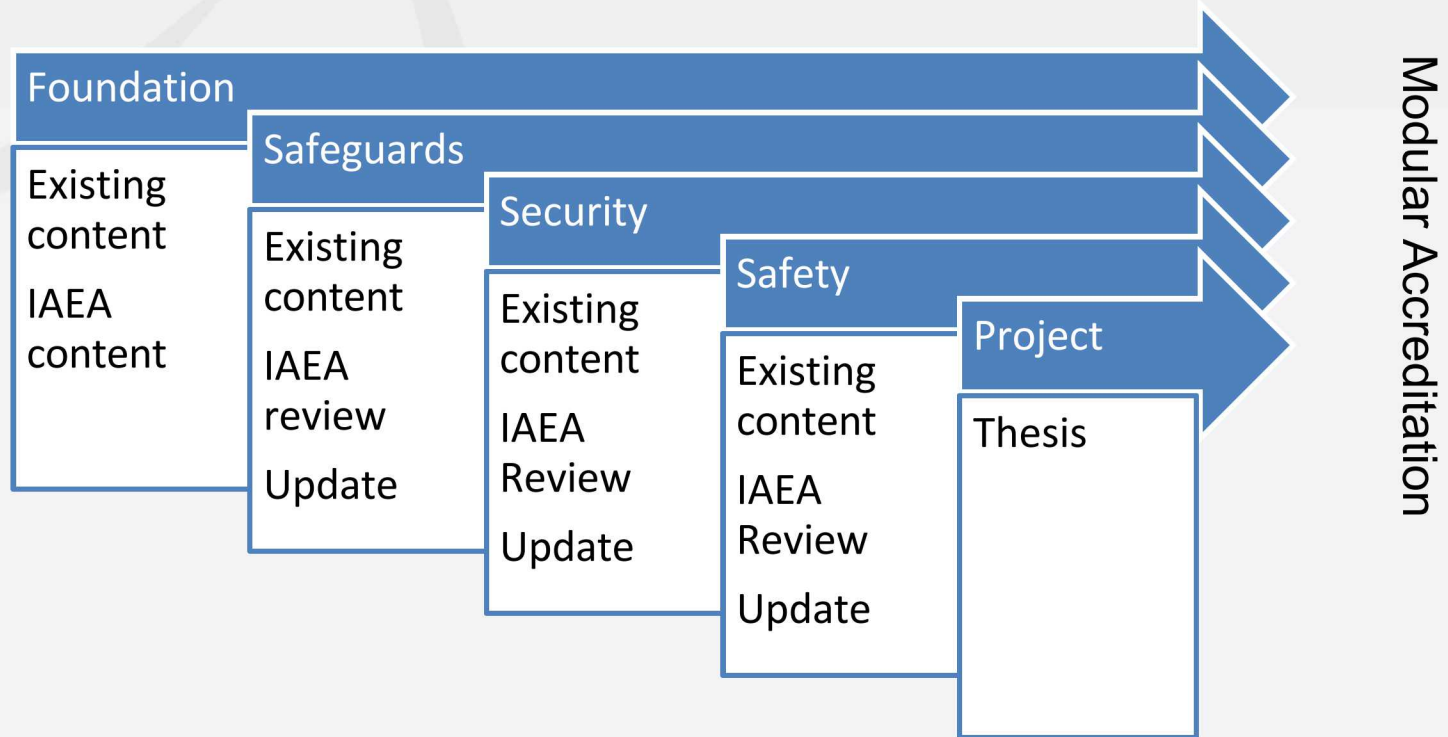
Foundation

Existing content

IAEA content

Safeguards

Existing content

IAEA review

Update

Security

Existing content

IAEA Review

Update

Safety

Existing content

IAEA Review

Update

Project

Thesis

Modular Accreditation